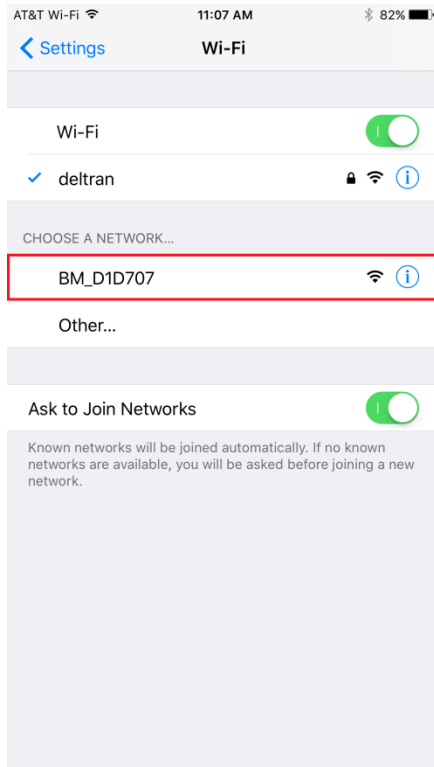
AT&T Wi-Fi 11:07 AM 82%

Settings

Wi-Fi

Wi-Fi

deltran

CHOOSE A NETWORK...

BM_D1D707

Other...

Ask to Join Networks

Known networks will be joined automatically. If no known networks are available, you will be asked before joining a new network.